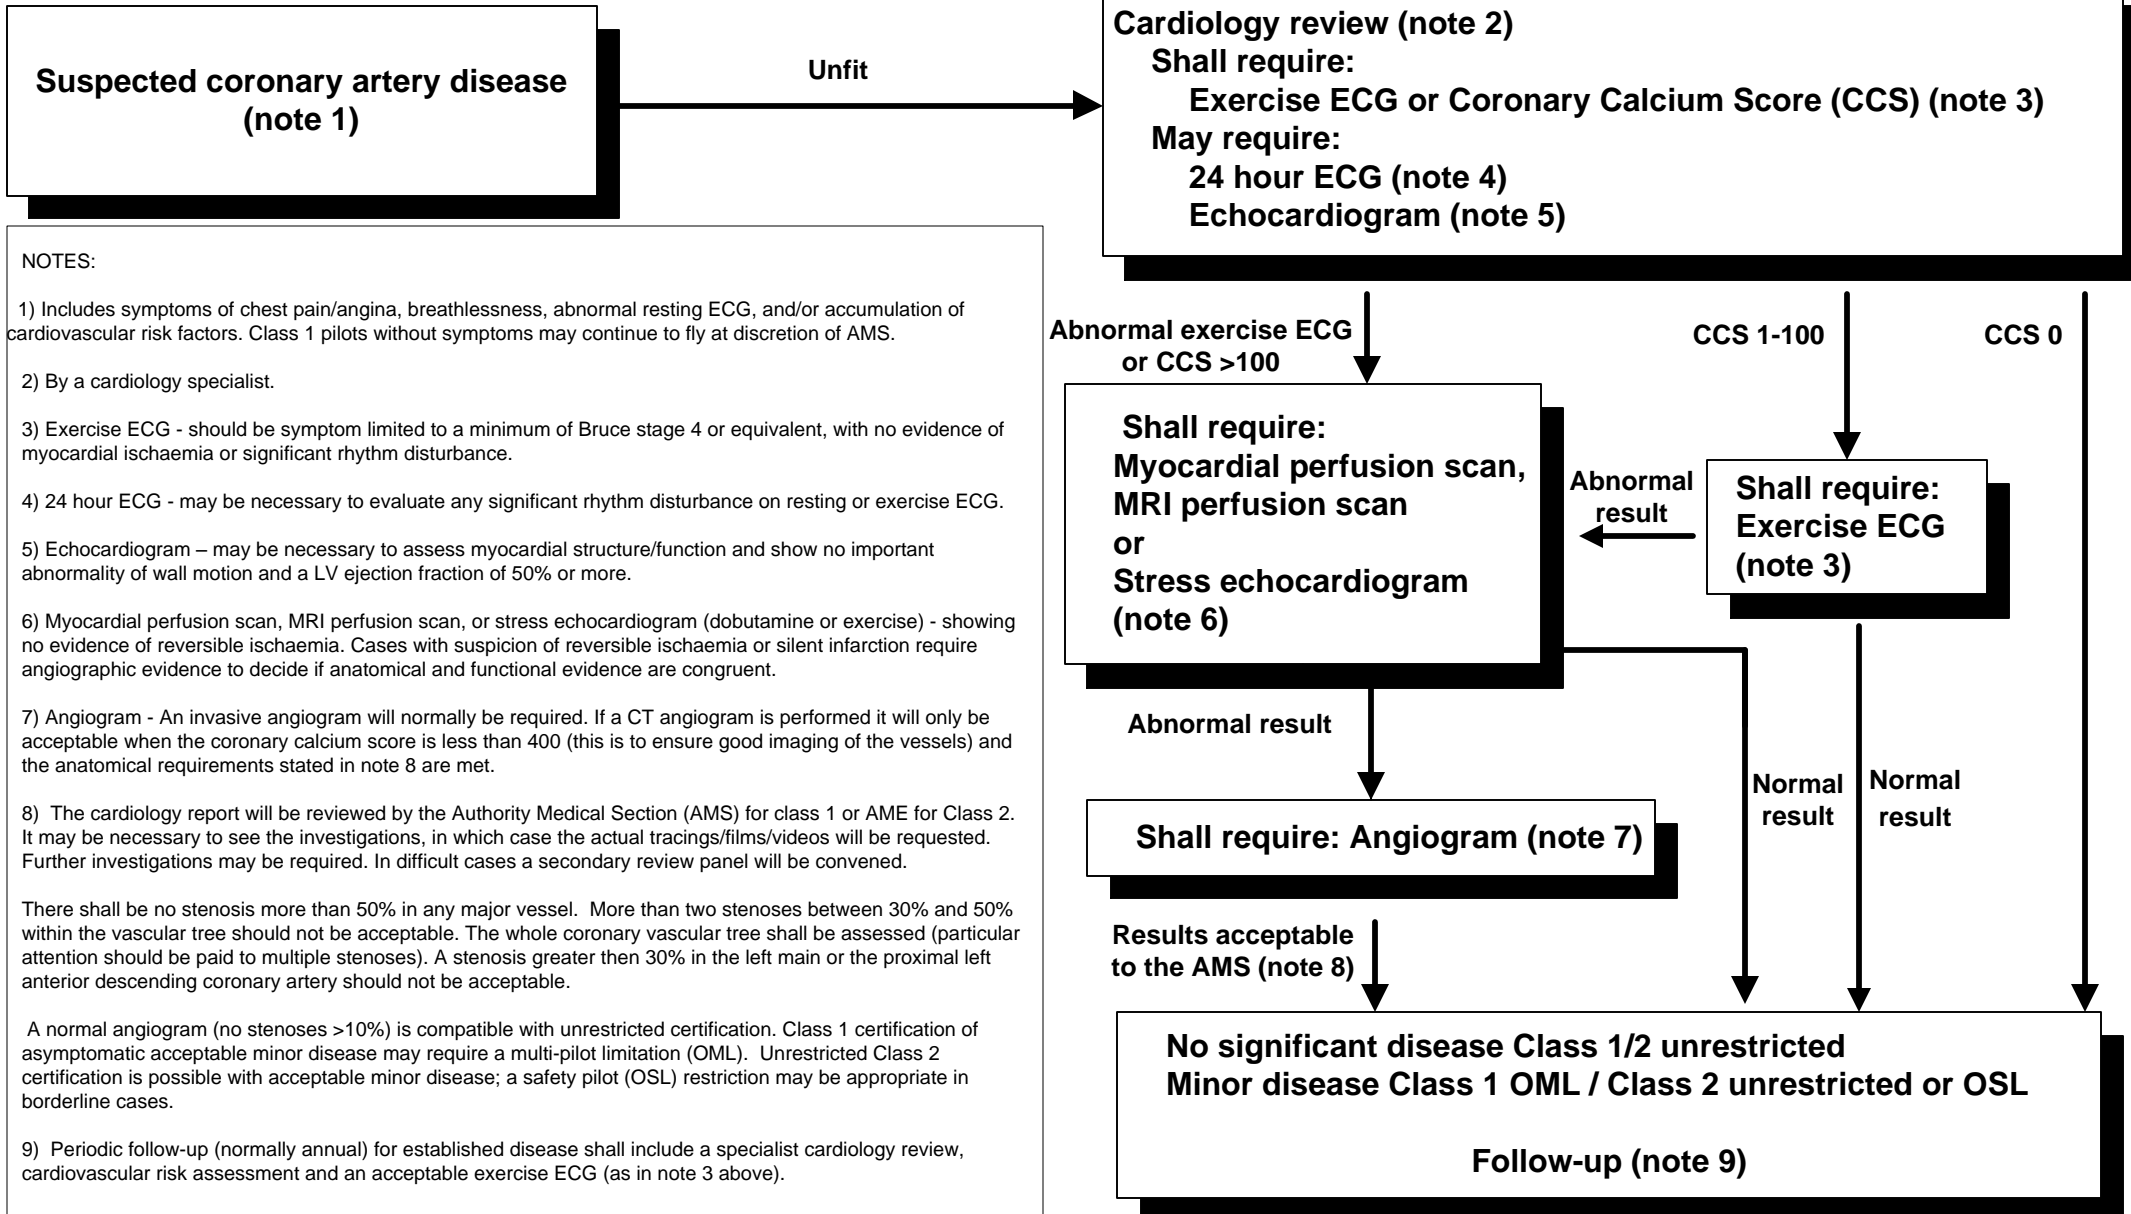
Suspected coronary artery disease (note 1)

Unfit

Cardiology review (note 2)
Shall require:
Exercise ECG or Coronary Calcium Score (CCS) (note 3)
May require:
24 hour ECG (note 4)
Echocardiogram (note 5)

NOTES:

1) Includes symptoms of chest pain/angina, breathlessness, abnormal resting ECG, and/or accumulation of cardiovascular risk factors. Class 1 pilots without symptoms may continue to fly at discretion of AMS.

2) By a cardiology specialist.

3) Exercise ECG - should be symptom limited to a minimum of Bruce stage 4 or equivalent, with no evidence of myocardial ischaemia or significant rhythm disturbance.

4) 24 hour ECG - may be necessary to evaluate any significant rhythm disturbance on resting or exercise ECG.

5) Echocardiogram – may be necessary to assess myocardial structure/function and show no important abnormality of wall motion and a LV ejection fraction of 50% or more.

6) Myocardial perfusion scan, MRI perfusion scan, or stress echocardiogram (dobutamine or exercise) - showing no evidence of reversible ischaemia. Cases with suspicion of reversible ischaemia or silent infarction require angiographic evidence to decide if anatomical and functional evidence are congruent.

7) Angiogram - An invasive angiogram will normally be required. If a CT angiogram is performed it will only be acceptable when the coronary calcium score is less than 400 (this is to ensure good imaging of the vessels) and the anatomical requirements stated in note 8 are met.

8) The cardiology report will be reviewed by the Authority Medical Section (AMS) for class 1 or AME for Class 2. It may be necessary to see the investigations, in which case the actual tracings/films/videos will be requested. Further investigations may be required. In difficult cases a secondary review panel will be convened.

There shall be no stenosis more than 50% in any major vessel. More than two stenoses between 30% and 50% within the vascular tree should not be acceptable. The whole coronary vascular tree shall be assessed (particular attention should be paid to multiple stenoses). A stenosis greater then 30% in the left main or the proximal left anterior descending coronary artery should not be acceptable.

A normal angiogram (no stenoses >10%) is compatible with unrestricted certification. Class 1 certification of asymptomatic acceptable minor disease may require a multi-pilot limitation (OML). Unrestricted Class 2 certification is possible with acceptable minor disease; a safety pilot (OSL) restriction may be appropriate in borderline cases.

9) Periodic follow-up (normally annual) for established disease shall include a specialist cardiology review, cardiovascular risk assessment and an acceptable exercise ECG (as in note 3 above).

Abnormal exercise ECG or CCS >100

CCS 1-100

CCS 0

Shall require:
Myocardial perfusion scan, MRI perfusion scan or Stress echocardiogram (note 6)

Abnormal result

Shall require: Exercise ECG (note 3)

Abnormal result

Normal result

Normal result

Shall require: Angiogram (note 7)

Results acceptable to the AMS (note 8)

No significant disease Class 1/2 unrestricted
Minor disease Class 1 OML / Class 2 unrestricted or OSL

Follow-up (note 9)